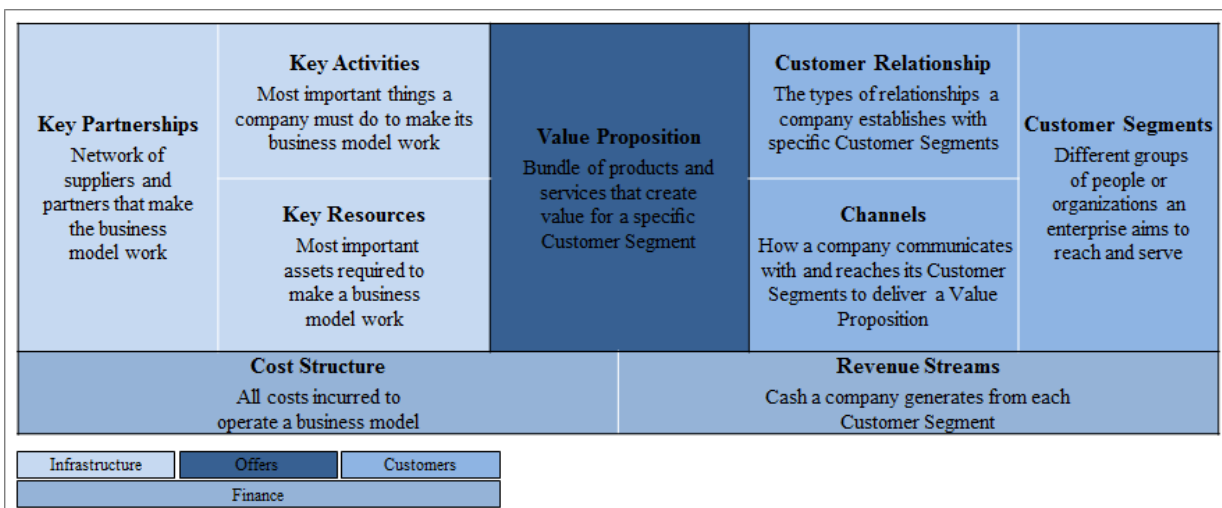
Key Partnerships
Network of suppliers and partners that make the business model work

Key Activities
Most important things a company must do to make its business model work

Key Resources
Most important assets required to make a business model work

Value Proposition
Bundle of products and services that create value for a specific Customer Segment

Customer Relationship
The types of relationships a company establishes with specific Customer Segments

Channels
How a company communicates with and reaches its Customer Segments to deliver a Value Proposition

Customer Segments
Different groups of people or organizations an enterprise aims to reach and serve

Cost Structure
All costs incurred to operate a business model

Revenue Streams
Cash a company generates from each Customer Segment

Infrastructure
Offers
Customers
Finance